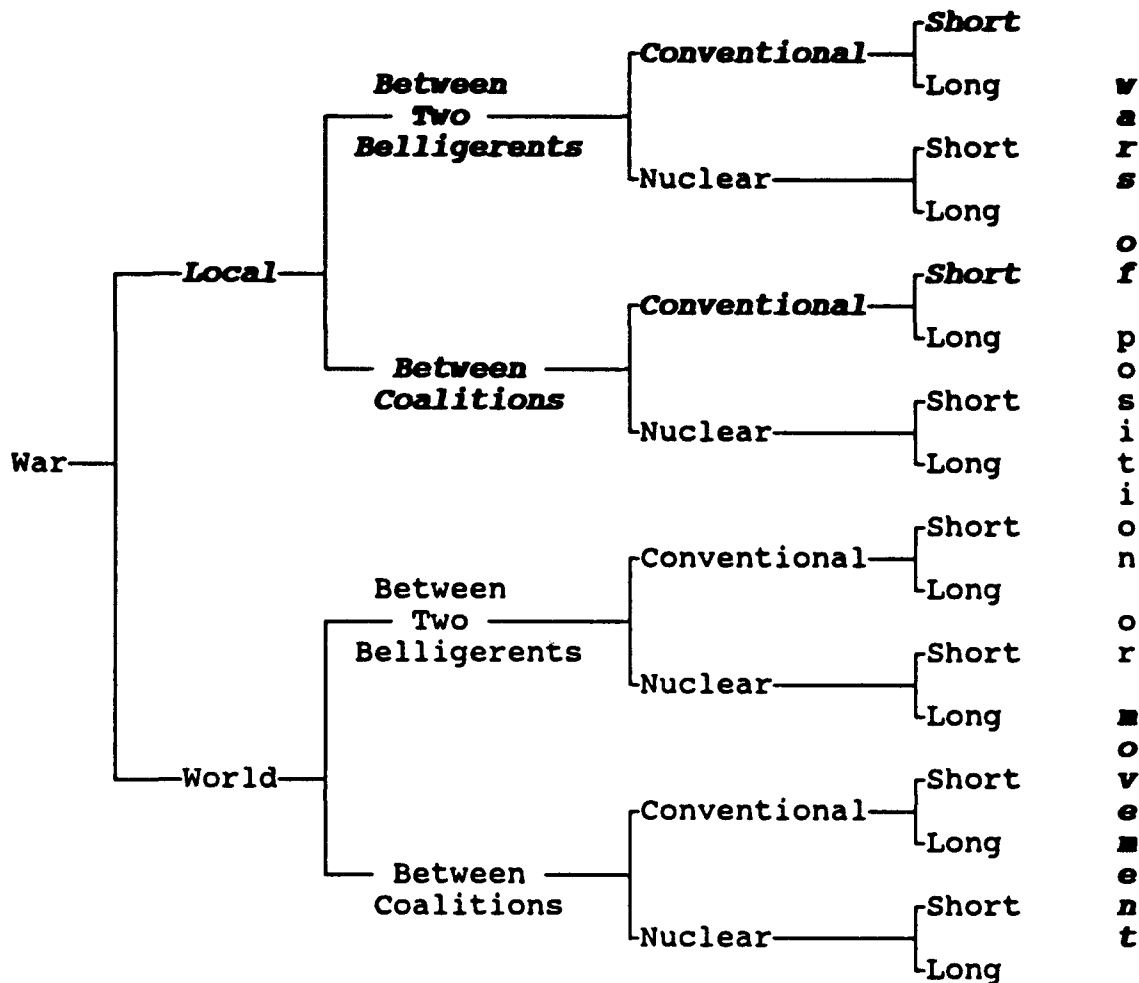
War
Local
Between Two Belligerents
Conventional
Short
Long
Nuclear
Short
Long
Between Coalitions
Conventional
Short
Long
Nuclear
Short
Long
World
Between Two Belligerents
Conventional
Short
Long
Nuclear
Short
Long
Between Coalitions
Conventional
Short
Long
Nuclear
Short
Long

wars of position or movement